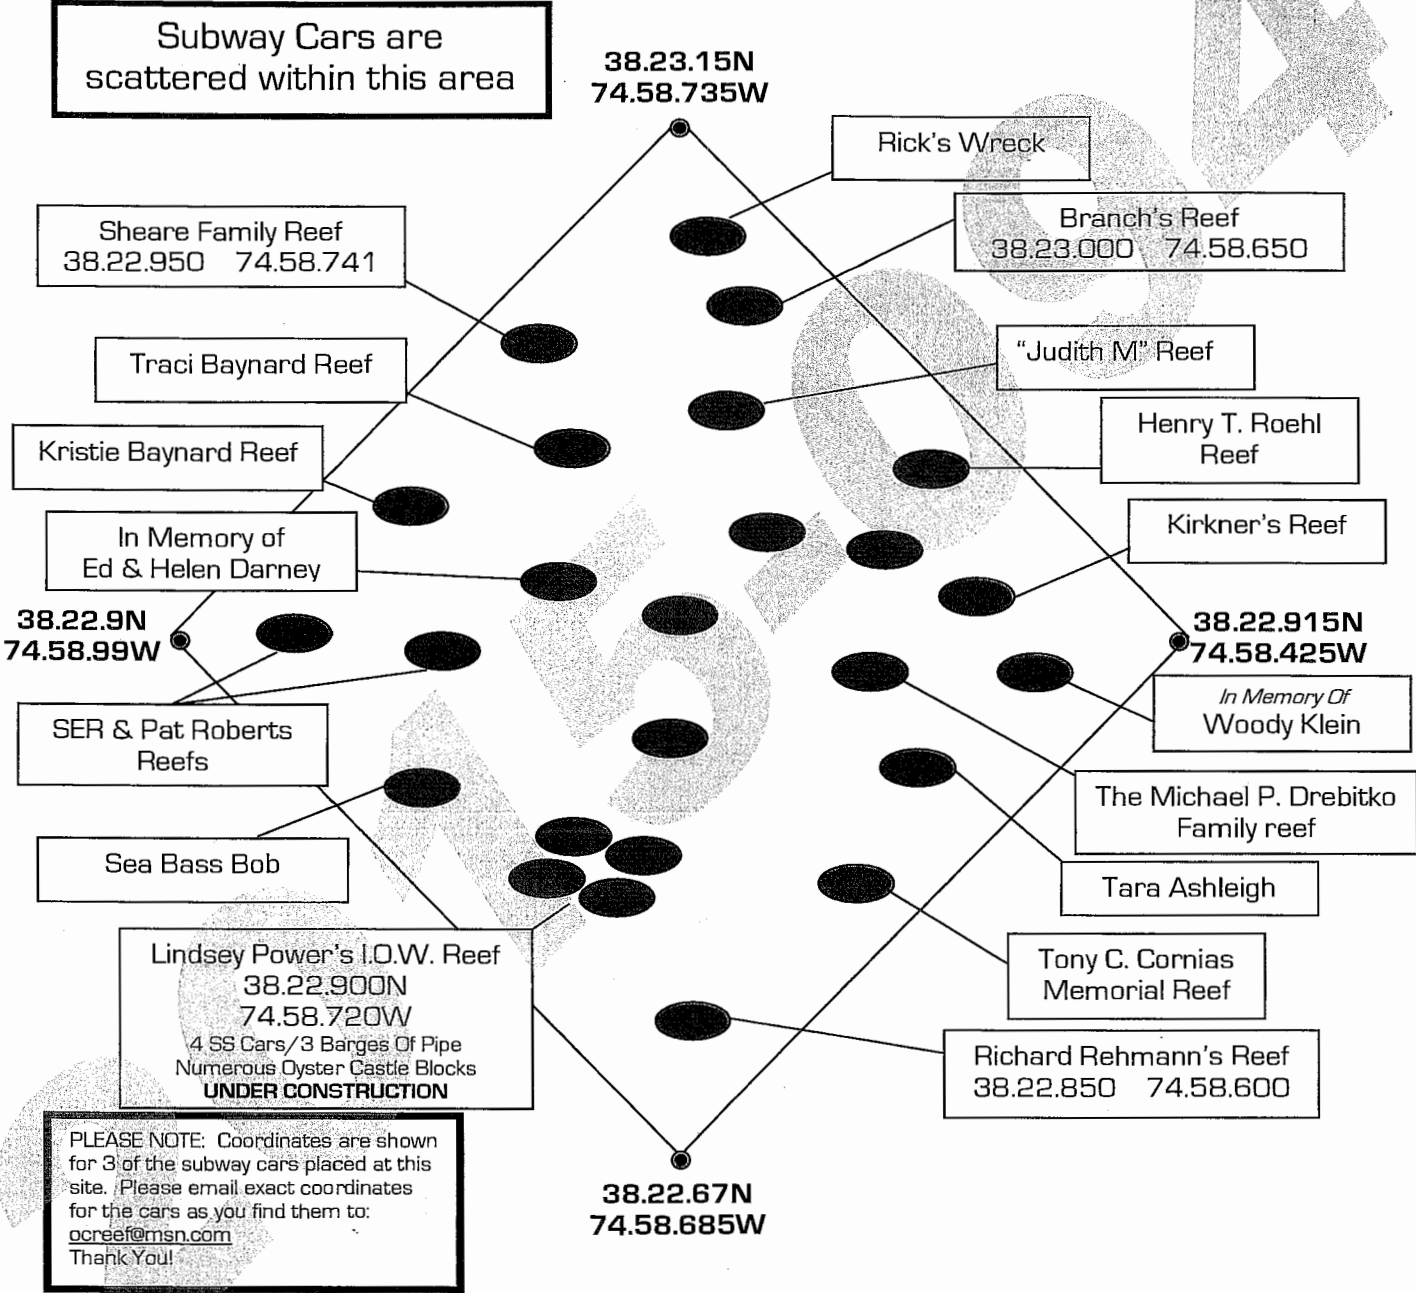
Subway Cars are scattered within this area

38.23.15N
74.58.735W

Rick's Wreck

Sheare Family Reef
38.22.950 74.58.741

Branch's Reef
38.23.000 74.58.650

Traci Baynard Reef

"Judith M" Reef

Henry T. Roehl Reef

Kristie Baynard Reef

Kirkner's Reef

In Memory of
Ed & Helen Darney

38.22.9N
74.58.99W

38.22.915N
74.58.425W

In Memory Of
Woody Klein

SER & Pat Roberts Reefs

The Michael P. Drebitko Family reef

Sea Bass Bob

Tara Ashleigh

Tony C. Cornias Memorial Reef

Lindsey Power's I.O.W. Reef
38.22.900N
74.58.720W
4 SS Cars/3 Barges Of Pipe
Numerous Oyster Castle Blocks
UNDER CONSTRUCTION

Richard Rehmann's Reef
38.22.850 74.58.600

PLEASE NOTE: Coordinates are shown for 3 of the subway cars placed at this site. Please email exact coordinates for the cars as you find them to: ocreef@msn.com
Thank You!

38.22.67N
74.58.685W

15-04